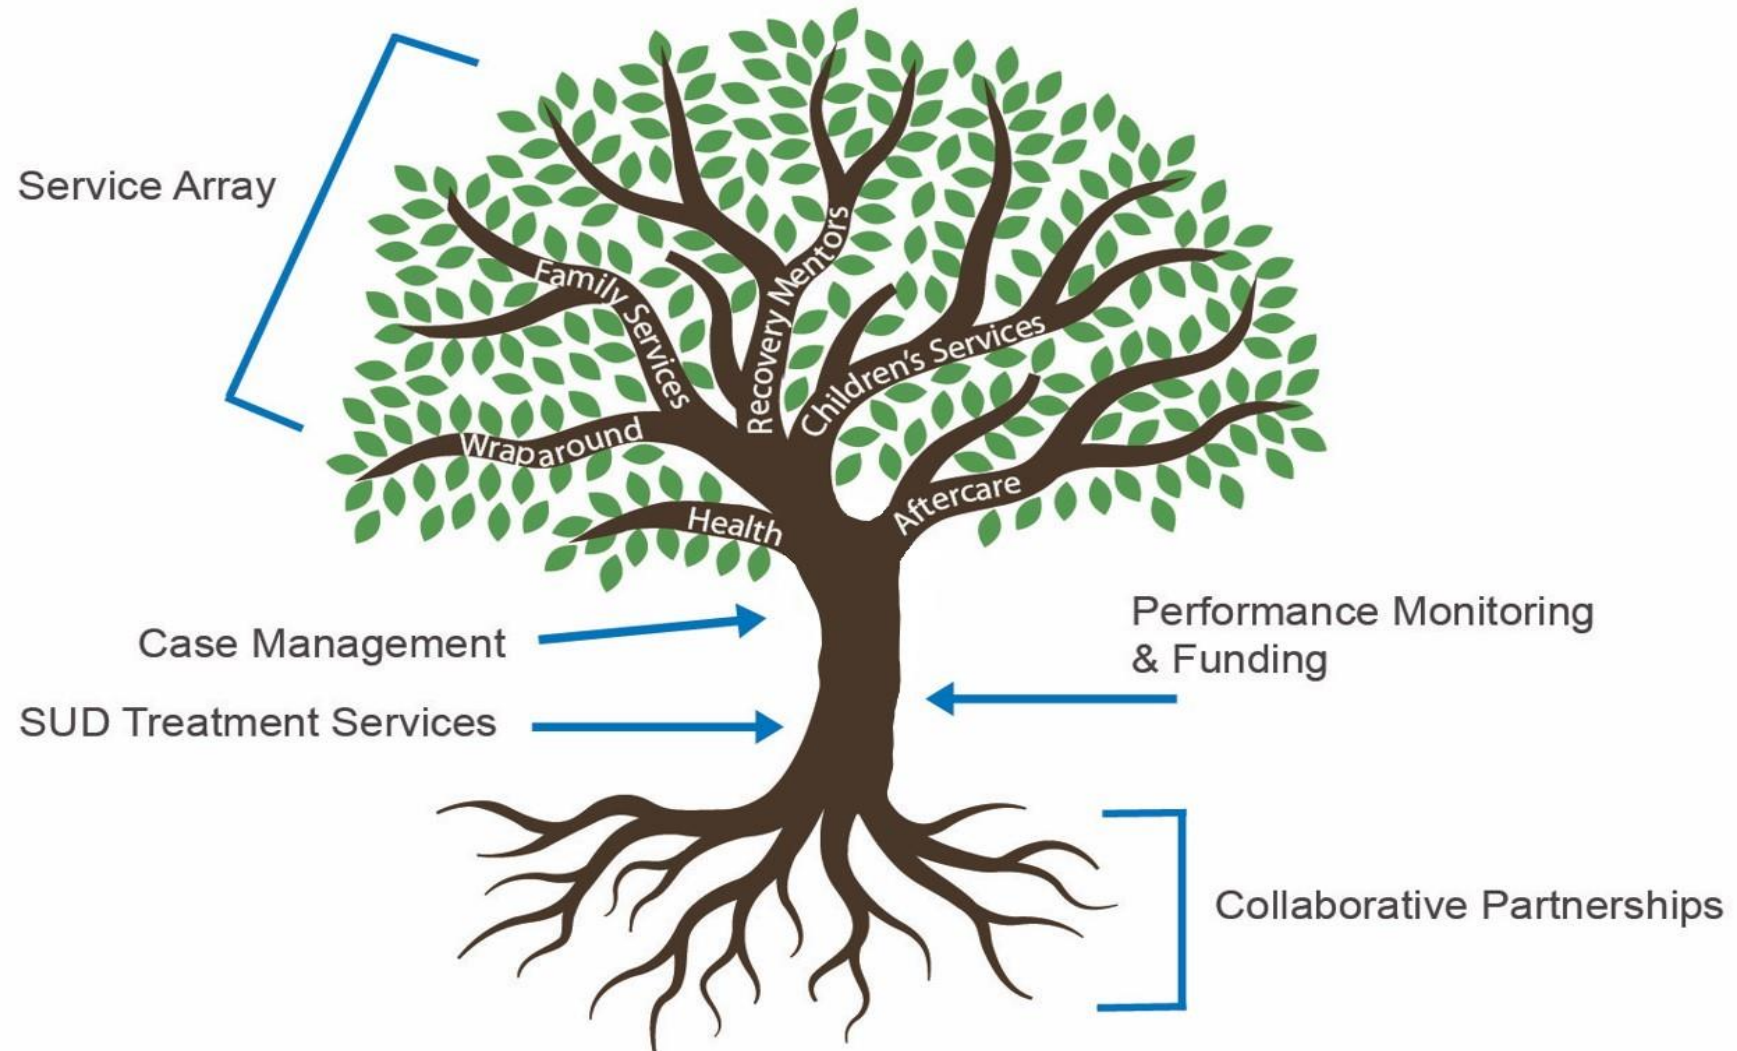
Service Array

Family Services

Recovery Mentors

Children's Services

Wraparound

Health

Aftercare

Case Management

SUD Treatment Services

Performance Monitoring & Funding

Collaborative Partnerships